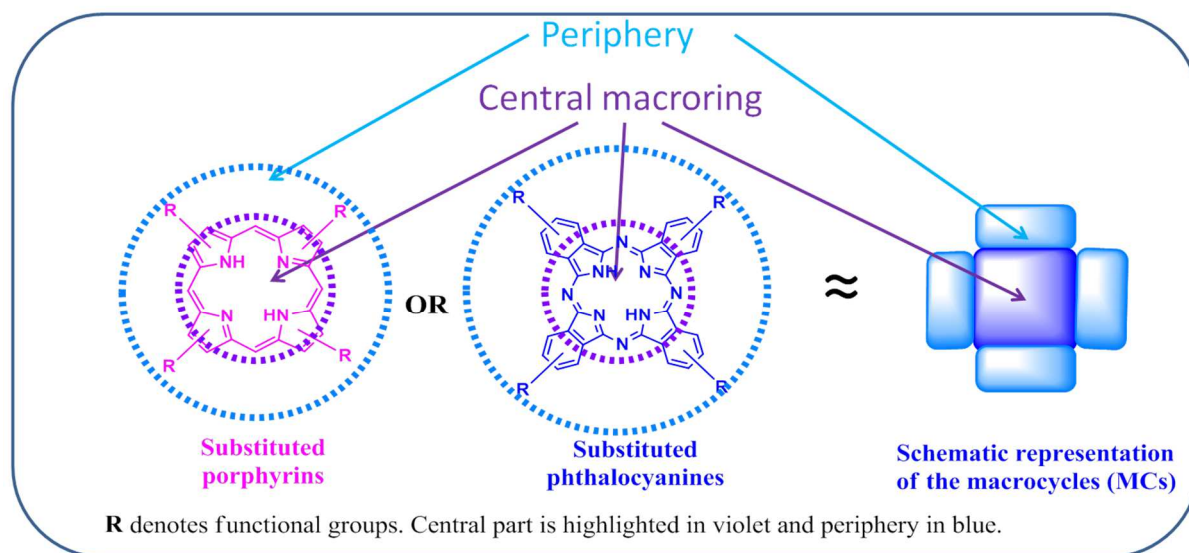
Periphery

Central macroring

R
R
NH
N
N
HN
R
R

OR

R
R
N
N
NH
N
N
HN
N
N
R
R

≈

Substituted porphyrins

Substituted phthalocyanines

Schematic representation of the macrocycles (MCs)

**R** denotes functional groups. Central part is highlighted in violet and periphery in blue.